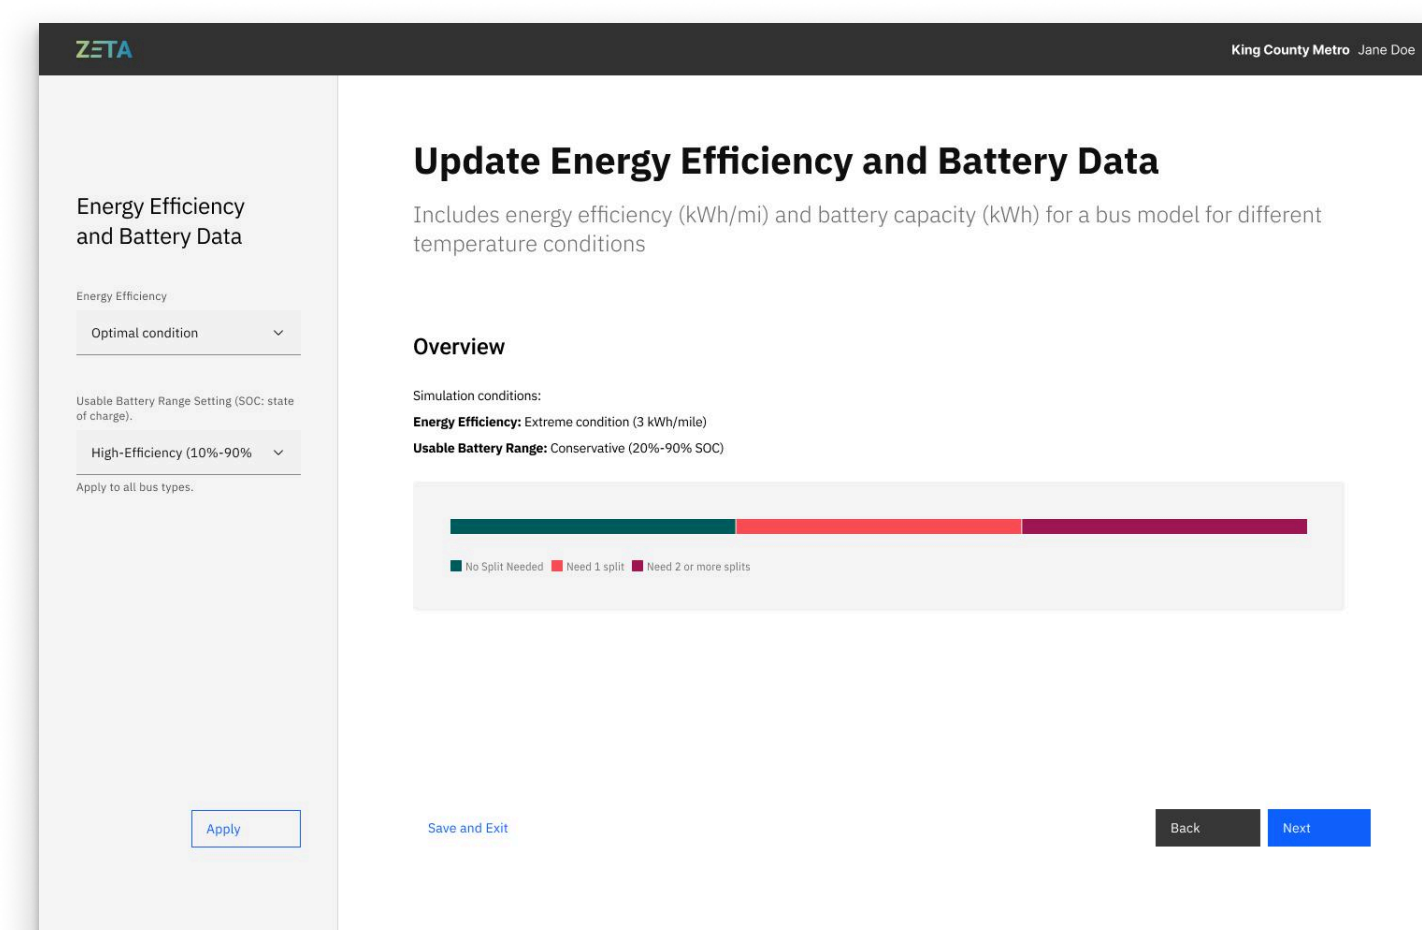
ZETA

King County Metro Jane Doe

Energy Efficiency and Battery Data

Energy Efficiency

Optimal condition

Usable Battery Range Setting (SOC: state of charge).

High-Efficiency (10%-90%

Apply to all bus types.

Apply

Update Energy Efficiency and Battery Data

Includes energy efficiency (kWh/mi) and battery capacity (kWh) for a bus model for different temperature conditions

Overview

Simulation conditions:

**Energy Efficiency:** Extreme condition (3 kWh/mile)

**Usable Battery Range:** Conservative (20%-90% SOC)

No Split Needed Need 1 split Need 2 or more splits

Save and Exit

Back

Next